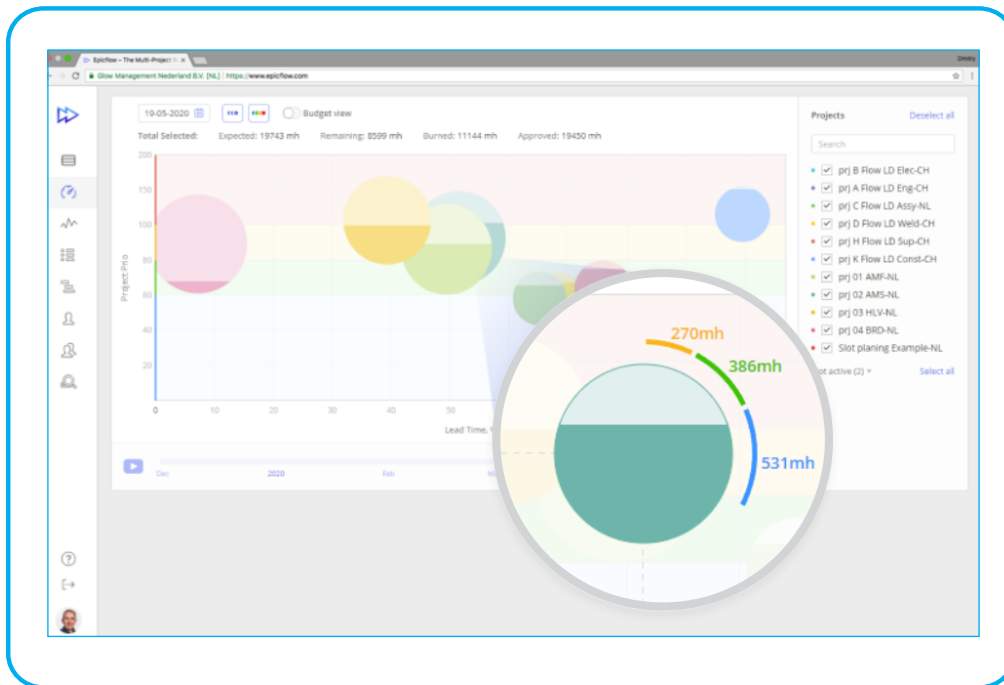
Epicflow – The Multi-Project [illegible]
Dmitry
Glow Management Nederland B.V. [NL] | https://www.epicflow.com

19-05-2020
Budget view

Total Selected: Expected: 19743 mh Remaining: 8599 mh Burned: 11144 mh Approved: 19450 mh

200
150
100
80
60
40
20
0
Project Prio
0 10 20 30 40 50
Lead Time, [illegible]

Dec 2020 Feb M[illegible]

270mh
386mh
531mh

Projects
Deselect all
Search
prj B Flow LD Elec-CH
prj A Flow LD Eng-CH
prj C Flow LD Assy-NL
prj D Flow LD Weld-CH
prj H Flow LD Sup-CH
prj K Flow LD Const-CH
prj 01 AMF-NL
prj 02 AMS-NL
prj 03 HLV-NL
prj 04 BRD-NL
Slot planing Example-NL
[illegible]ot active (2)
Select all